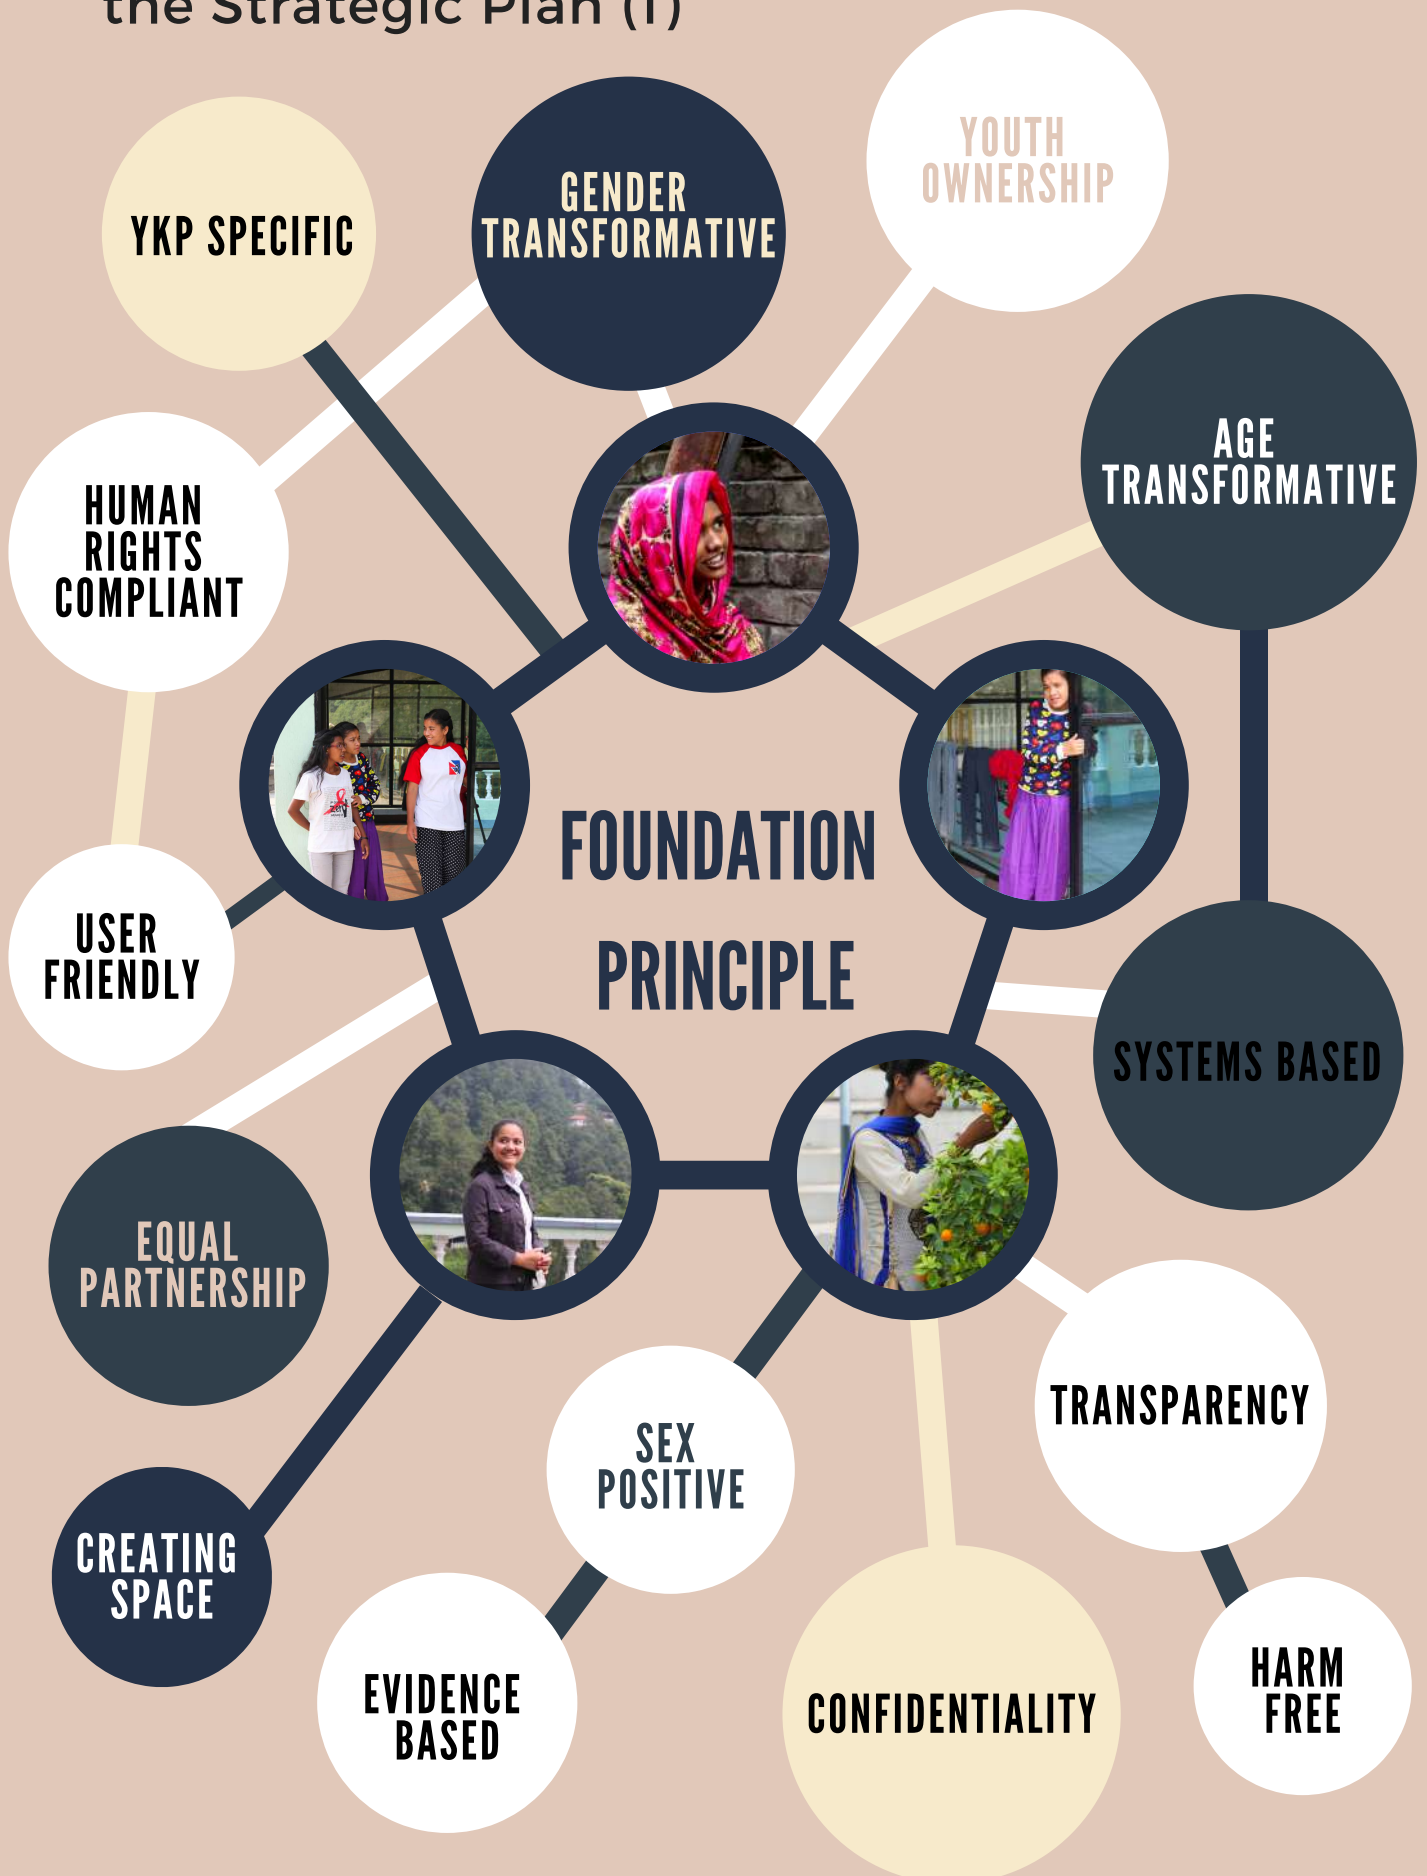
the Strategic Plan (I)

YKP SPECIFIC

GENDER TRANSFORMATIVE

YOUTH OWNERSHIP

HUMAN RIGHTS COMPLIANT

AGE TRANSFORMATIVE

FOUNDATION PRINCIPLE

USER FRIENDLY

SYSTEMS BASED

EQUAL PARTNERSHIP

SEX POSITIVE

TRANSPARENCY

CREATING SPACE

EVIDENCE BASED

CONFIDENTIALITY

HARM FREE